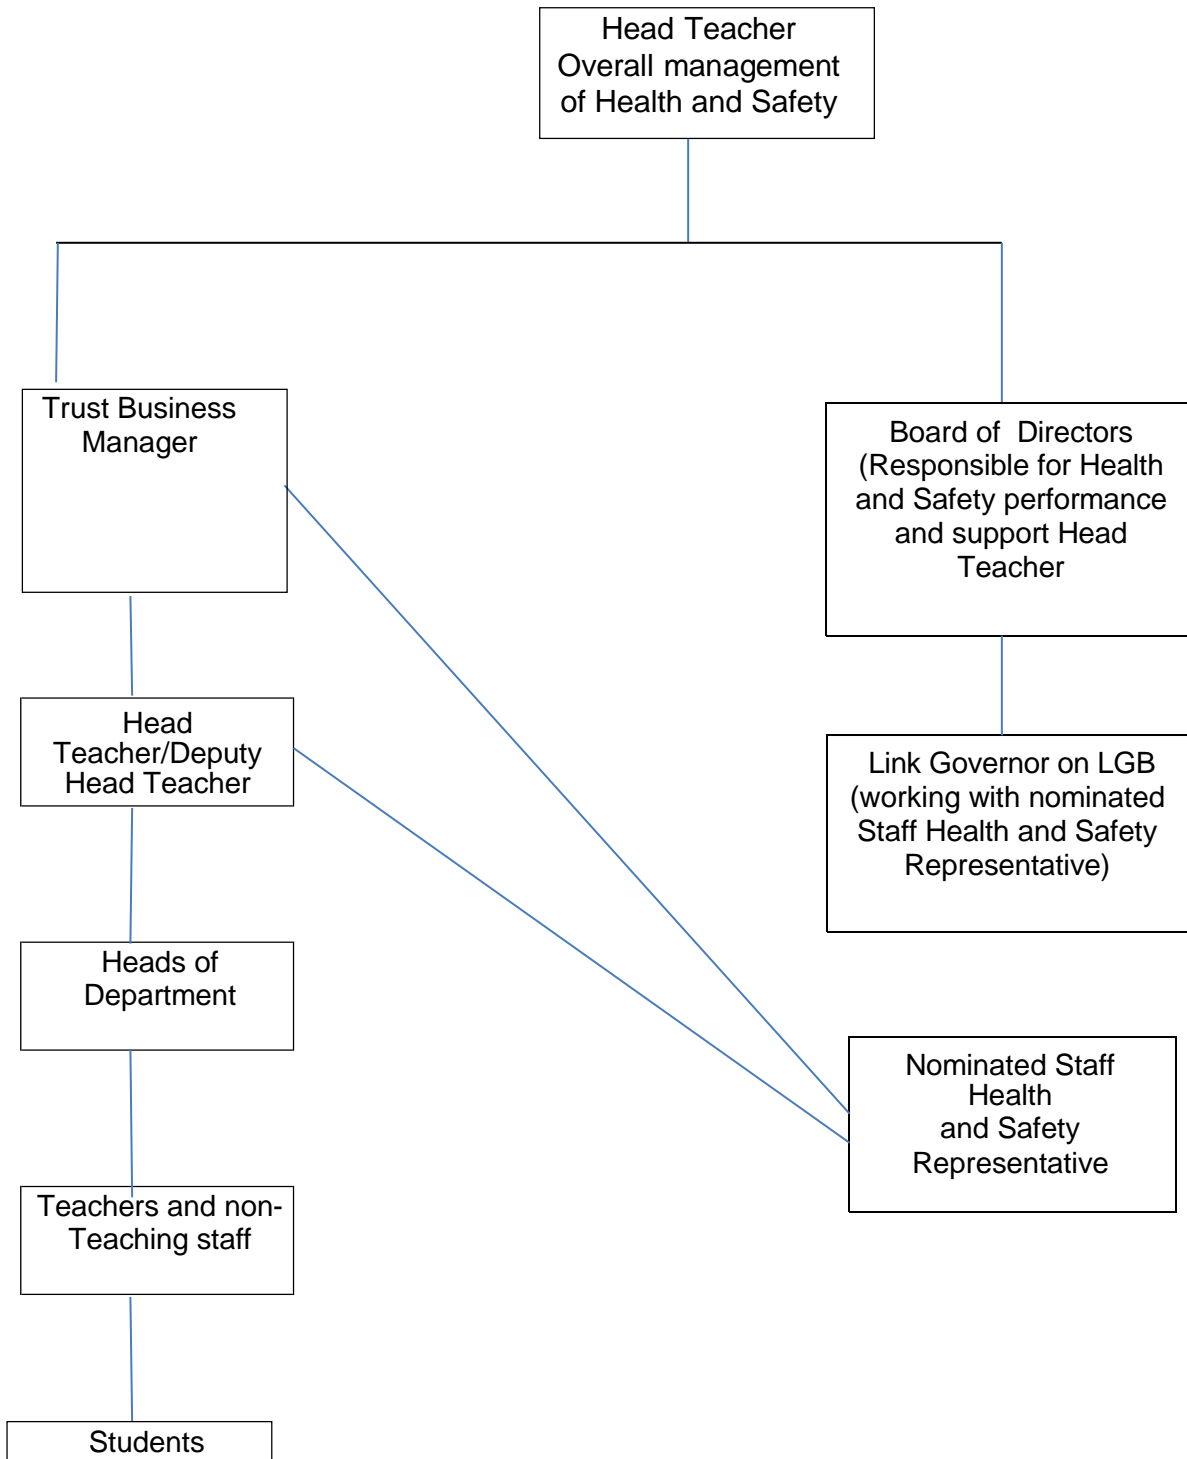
Head Teacher
Overall management of Health and Safety

Trust Business Manager

Board of Directors (Responsible for Health and Safety performance and support Head Teacher

Head Teacher/Deputy Head Teacher

Link Governor on LGB (working with nominated Staff Health and Safety Representative)

Heads of Department

Nominated Staff Health and Safety Representative

Teachers and non-Teaching staff

Students